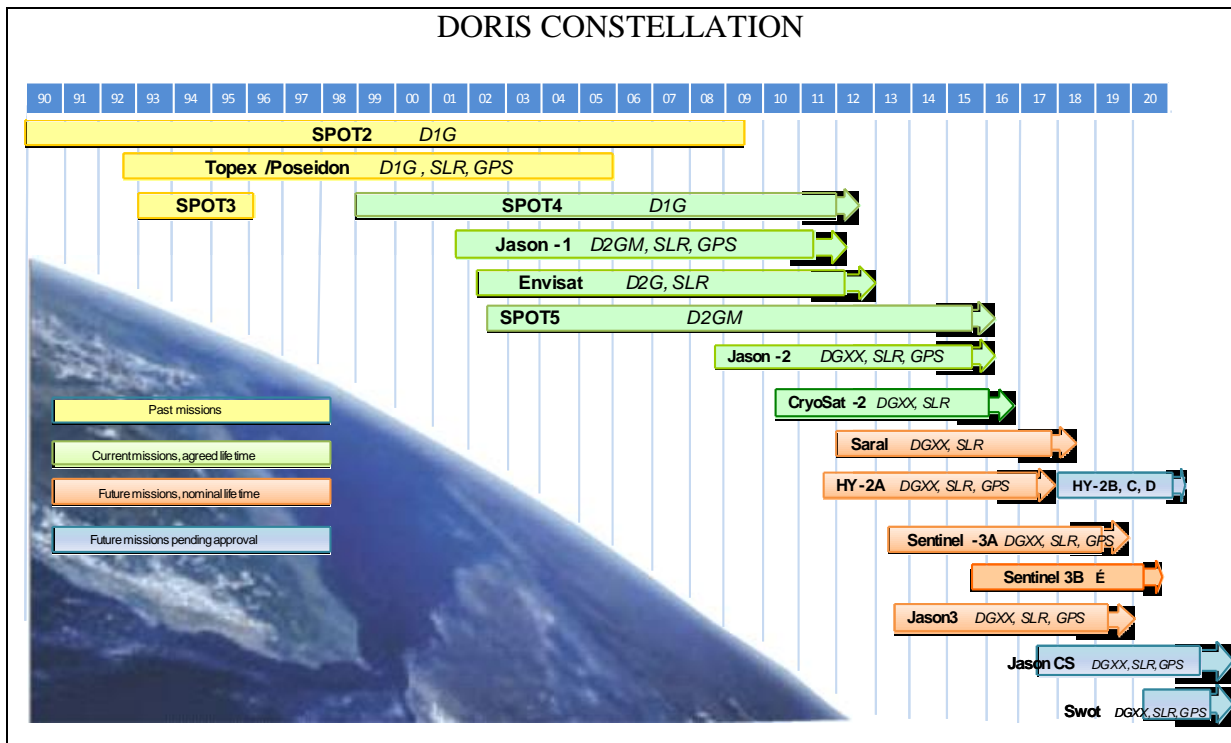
DORIS CONSTELLATION

90 91 92 93 94 95 96 97 98 99 00 01 02 03 04 05 06 07 08 09 10 11 12 13 14 15 16 17 18 19 20

SPOT2 D1G

Topex /Poseidon D1G , SLR, GPS

SPOT3

SPOT4 D1G

Jason -1 D2GM, SLR, GPS

Envisat D2G, SLR

SPOT5 D2GM

Jason -2 DGXX, SLR, GPS

Past missions

CryoSat -2 DGXX, SLR

Current missions, agreed life time

Saral DGXX, SLR

Future missions, nominal life time

HY-2A DGXX, SLR, GPS

HY-2B, C, D

Future missions pending approval

Sentinel -3A DGXX, SLR, GPS

Sentinel 3B É

Jason3 DGXX, SLR, GPS

Jason CS DGXX, SLR, GPS

Swot DGXX, SLR, GPS